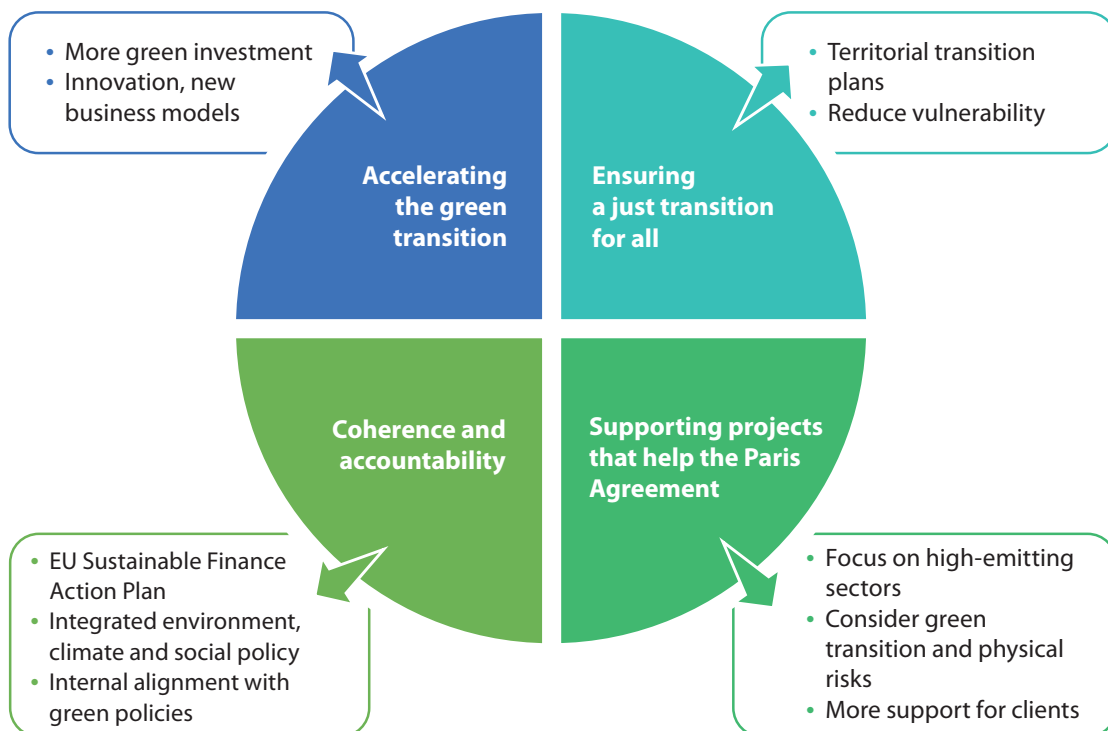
• More green investment
• Innovation, new business models

• Territorial transition plans
• Reduce vulnerability

Accelerating the green transition

Ensuring a just transition for all

Coherence and accountability

Supporting projects that help the Paris Agreement

• EU Sustainable Finance Action Plan
• Integrated environment, climate and social policy
• Internal alignment with green policies

• Focus on high-emitting sectors
• Consider green transition and physical risks
• More support for clients